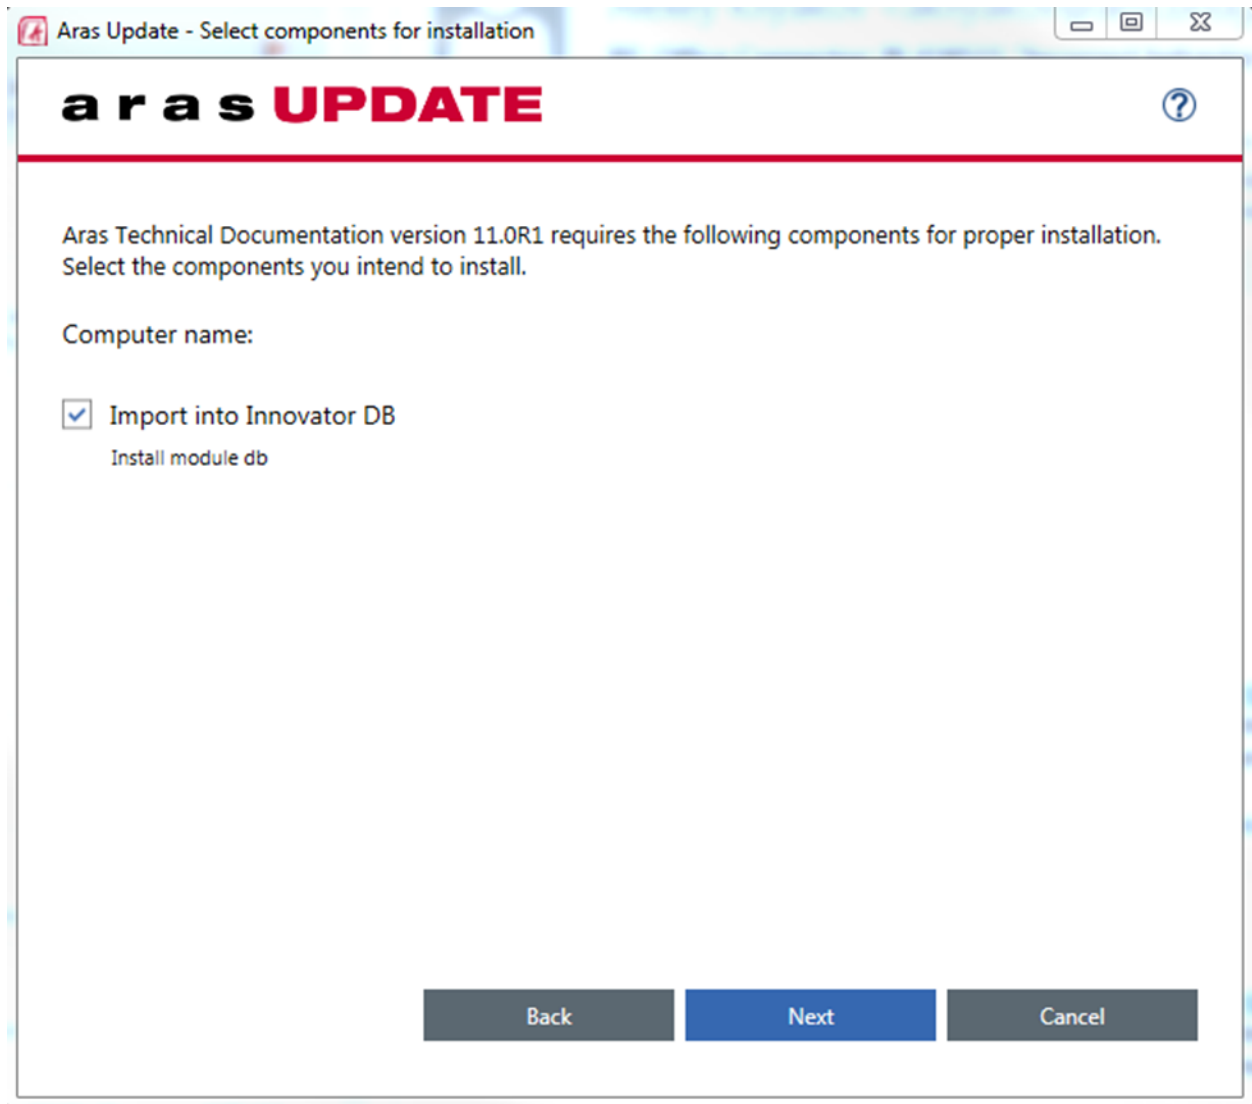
Aras Update - Select components for installation

aras UPDATE

?

Aras Technical Documentation version 11.0R1 requires the following components for proper installation. Select the components you intend to install.

Computer name:

Import into Innovator DB

Install module db

Back

Next

Cancel